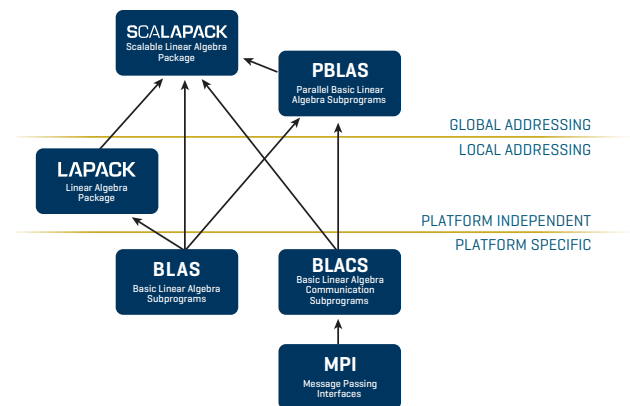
SCALAPACK
Scalable Linear Algebra Package

PBLAS
Parallel Basic Linear Algebra Subprograms

GLOBAL ADDRESSING
LOCAL ADDRESSING

LAPACK
Linear Algebra Package

PLATFORM INDEPENDENT
PLATFORM SPECIFIC

BLAS
Basic Linear Algebra Subprograms

BLACS
Basic Linear Algebra Communication Subprograms

MPI
Message Passing Interfaces